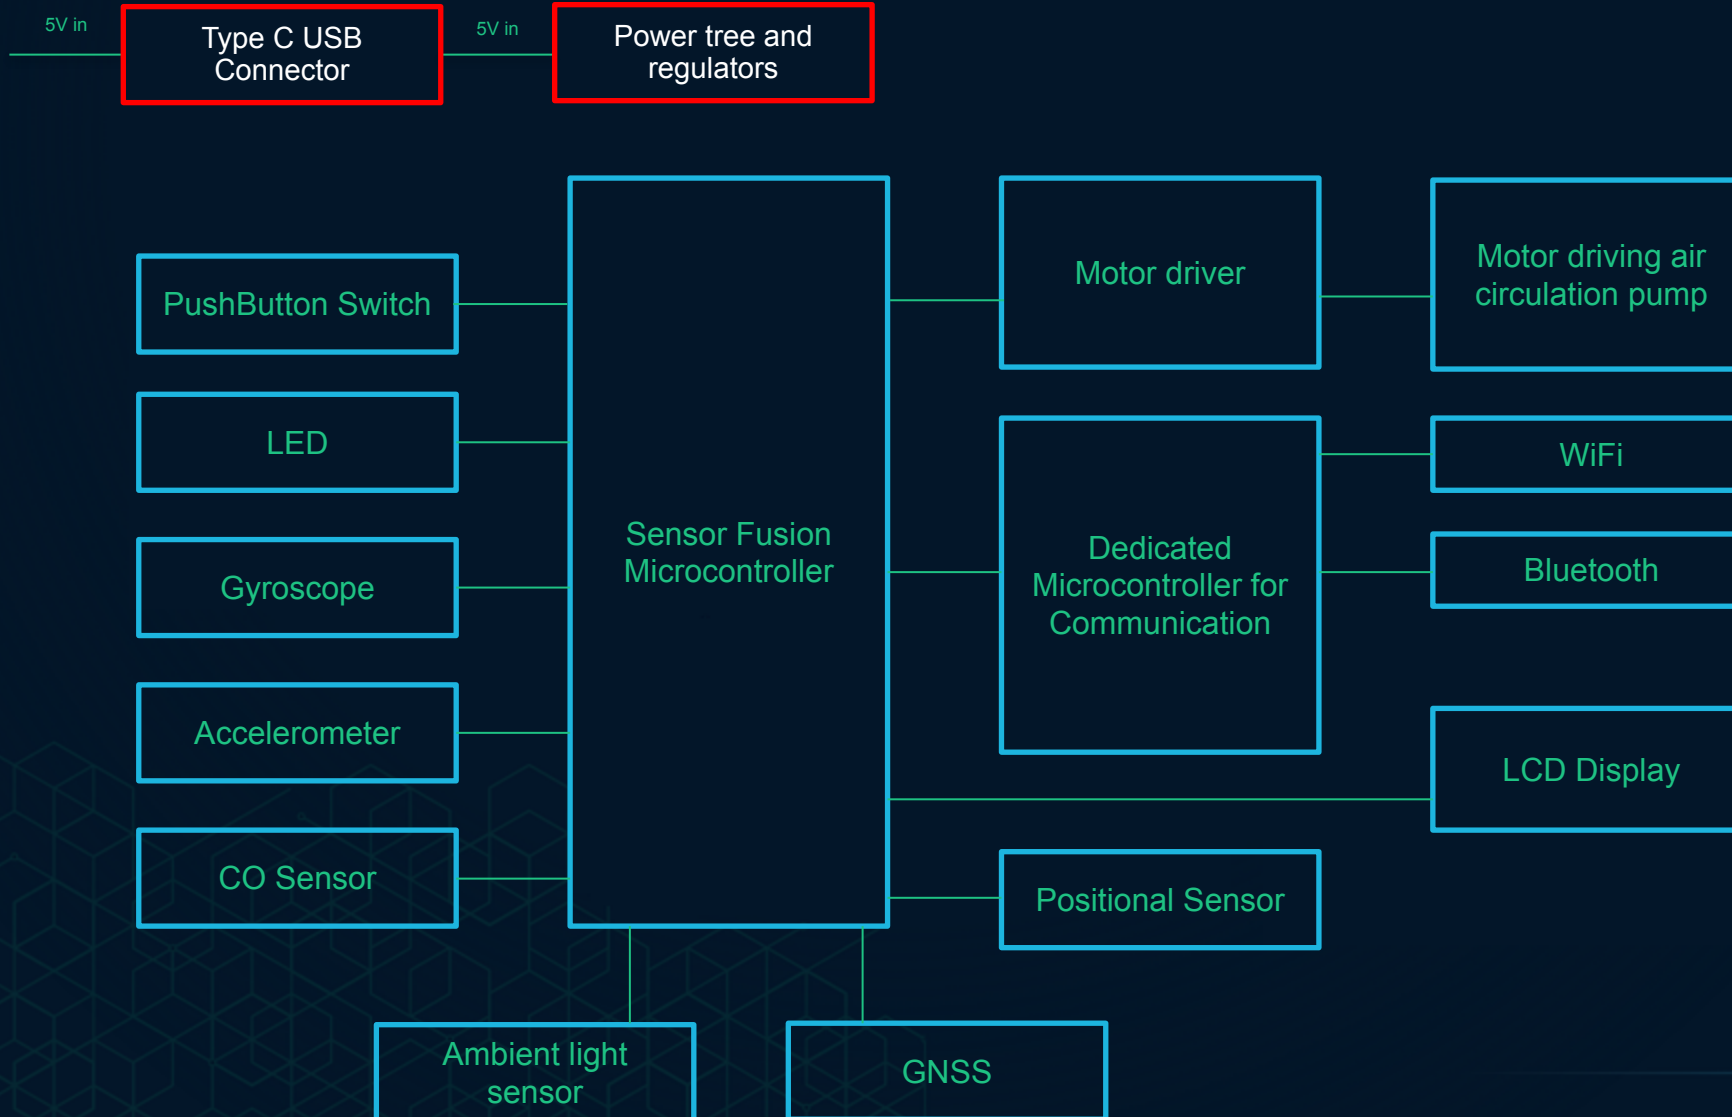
5V in

Type C USB Connector

5V in

Power tree and regulators

PushButton Switch

LED

Gyroscope

Accelerometer

CO Sensor

Sensor Fusion Microcontroller

Motor driver

Motor driving air circulation pump

Dedicated Microcontroller for Communication

WiFi

Bluetooth

LCD Display

Positional Sensor

Ambient light sensor

GNSS